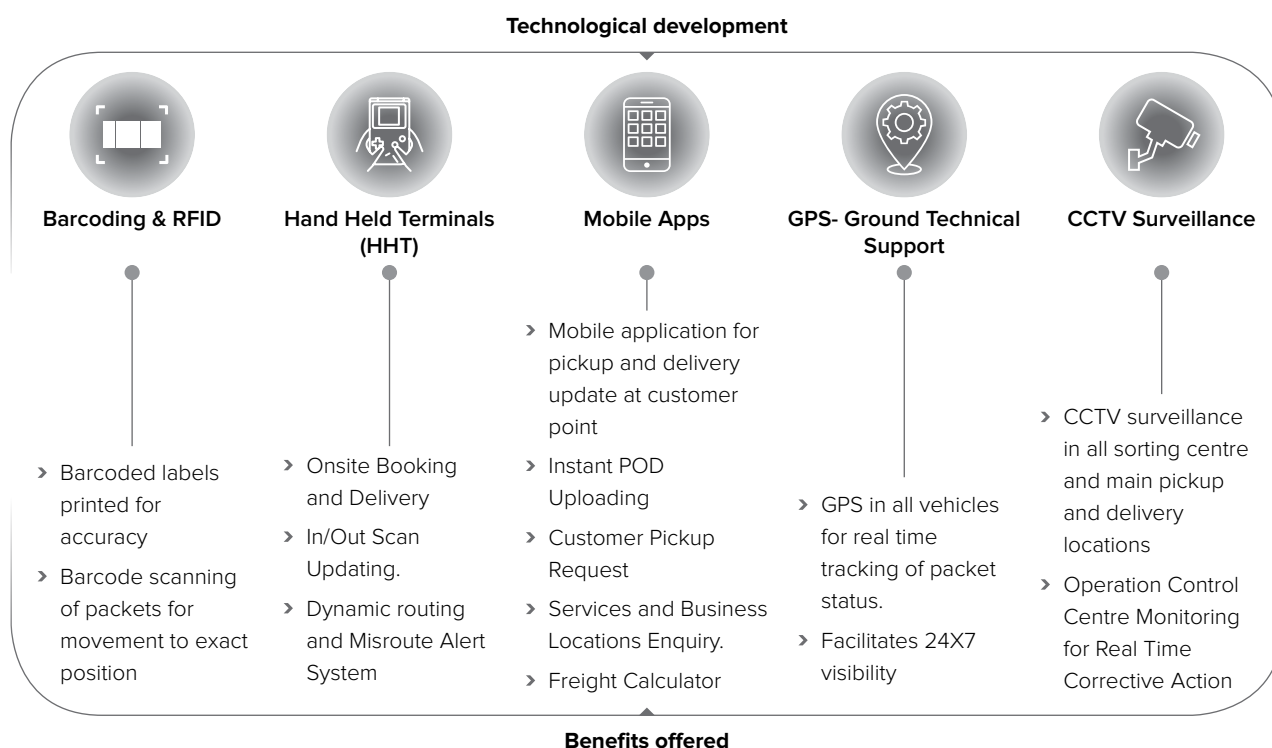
Technological development

Barcoding & RFID

Hand Held Terminals (HHT)

Mobile Apps

GPS- Ground Technical Support

CCTV Surveillance

› Barcoded labels printed for accuracy
› Barcode scanning of packets for movement to exact position

› Onsite Booking and Delivery
› In/Out Scan Updating.
› Dynamic routing and Misroute Alert System

› Mobile application for pickup and delivery update at customer point
› Instant POD Uploading
› Customer Pickup Request
› Services and Business Locations Enquiry.
› Freight Calculator

› GPS in all vehicles for real time tracking of packet status.
› Facilitates 24X7 visibility

› CCTV surveillance in all sorting centre and main pickup and delivery locations
› Operation Control Centre Monitoring for Real Time Corrective Action

Benefits offered